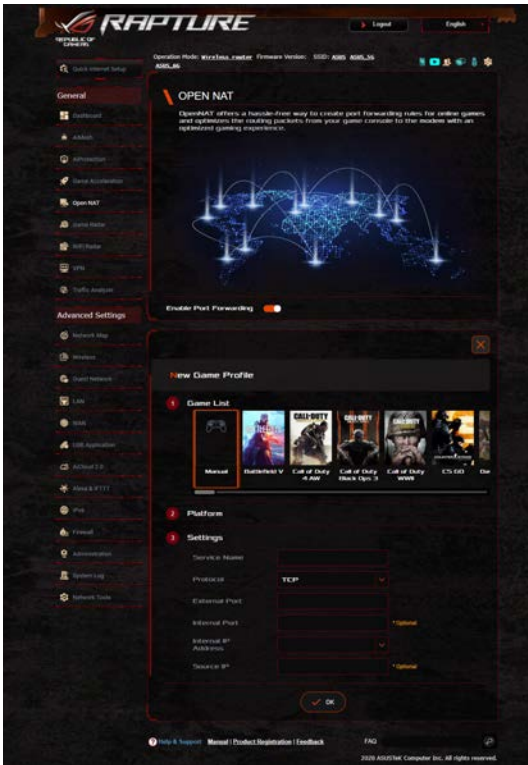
REPUBLIC OF GAMERS RAPTURE

Logout English

Operation Mode: Wireless router Firmware Version: SSID: ASUS ASUS_5G ASUS_6G

Quick Internet Setup

General

Dashboard

AiMesh

AiProtection

Game Acceleration

Open NAT

Game Radar

WiFi Radar

VPN

Traffic Analyzer

Advanced Settings

Network Map

Wireless

Guest Network

LAN

WAN

USB Application

AiCloud 2.0

Alexa & IFTTT

IPv6

Firewall

Administration

System Log

Network Tools

OPEN NAT

OpenNAT offers a hassle-free way to create port forwarding rules for online games and optimizes the routing packets from your game console to the modem with an optimized gaming experience.

Enable Port Forwarding

New Game Profile

1 Game List

Manual

Battlefield V

Call of Duty 4 AW

Call of Duty Black Ops 3

Call of Duty WWII

CS GO

2 Platform

3 Settings

Service Name

Protocol TCP

External Port

Internal Port *Optional

Internal IP Address

Source IP *Optional

OK

Help & Support Manual | Product Registration | Feedback FAQ

2020 ASUSTeK Computer Inc. All rights reserved.